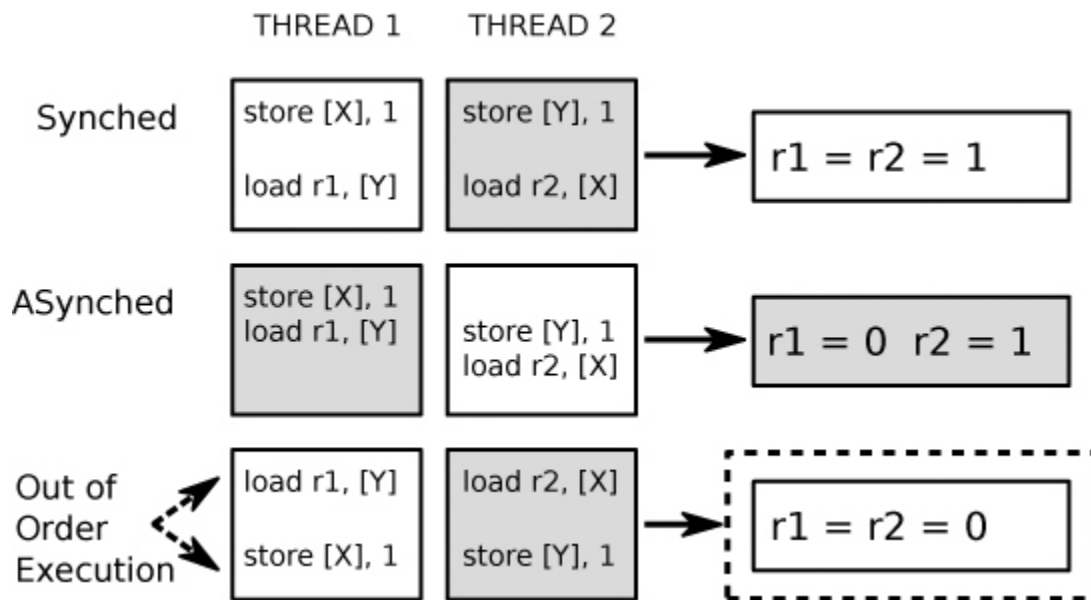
THREAD 1 THREAD 2

Synched

store [X], 1

load r1, [Y]

store [Y], 1

load r2, [X]

r1 = r2 = 1

ASynched

store [X], 1
load r1, [Y]

store [Y], 1
load r2, [X]

r1 = 0 r2 = 1

Out of Order Execution

load r1, [Y]

store [X], 1

load r2, [X]

store [Y], 1

r1 = r2 = 0